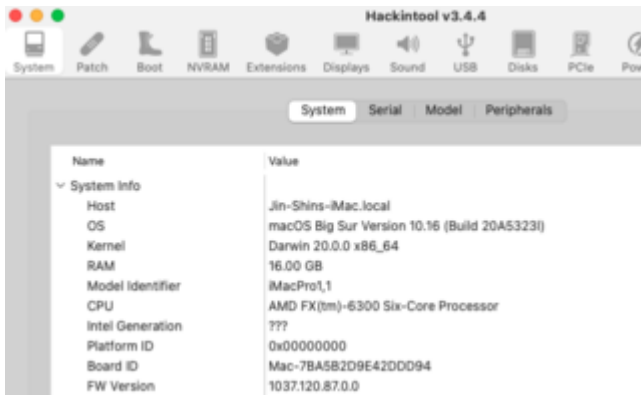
Hackintool v3.4.4

System Patch Boot NVRAM Extensions Displays Sound USB Disks PCIe Pow

System Serial Model Peripherals

| Name | Value |
|---|---|
| System Info | |
| Host | Jin-Shins-iMac.local |
| OS | macOS Big Sur Version 10.16 (Build 20A5323l) |
| Kernel | Darwin 20.0.0 x86_64 |
| RAM | 16.00 GB |
| Model Identifier | iMacPro1,1 |
| CPU | AMD FX(tm)-6300 Six-Core Processor |
| Intel Generation | ??? |
| Platform ID | 0x00000000 |
| Board ID | Mac-7BA5B2D9E42DDD94 |
| FW Version | 1037.120.87.0.0 |